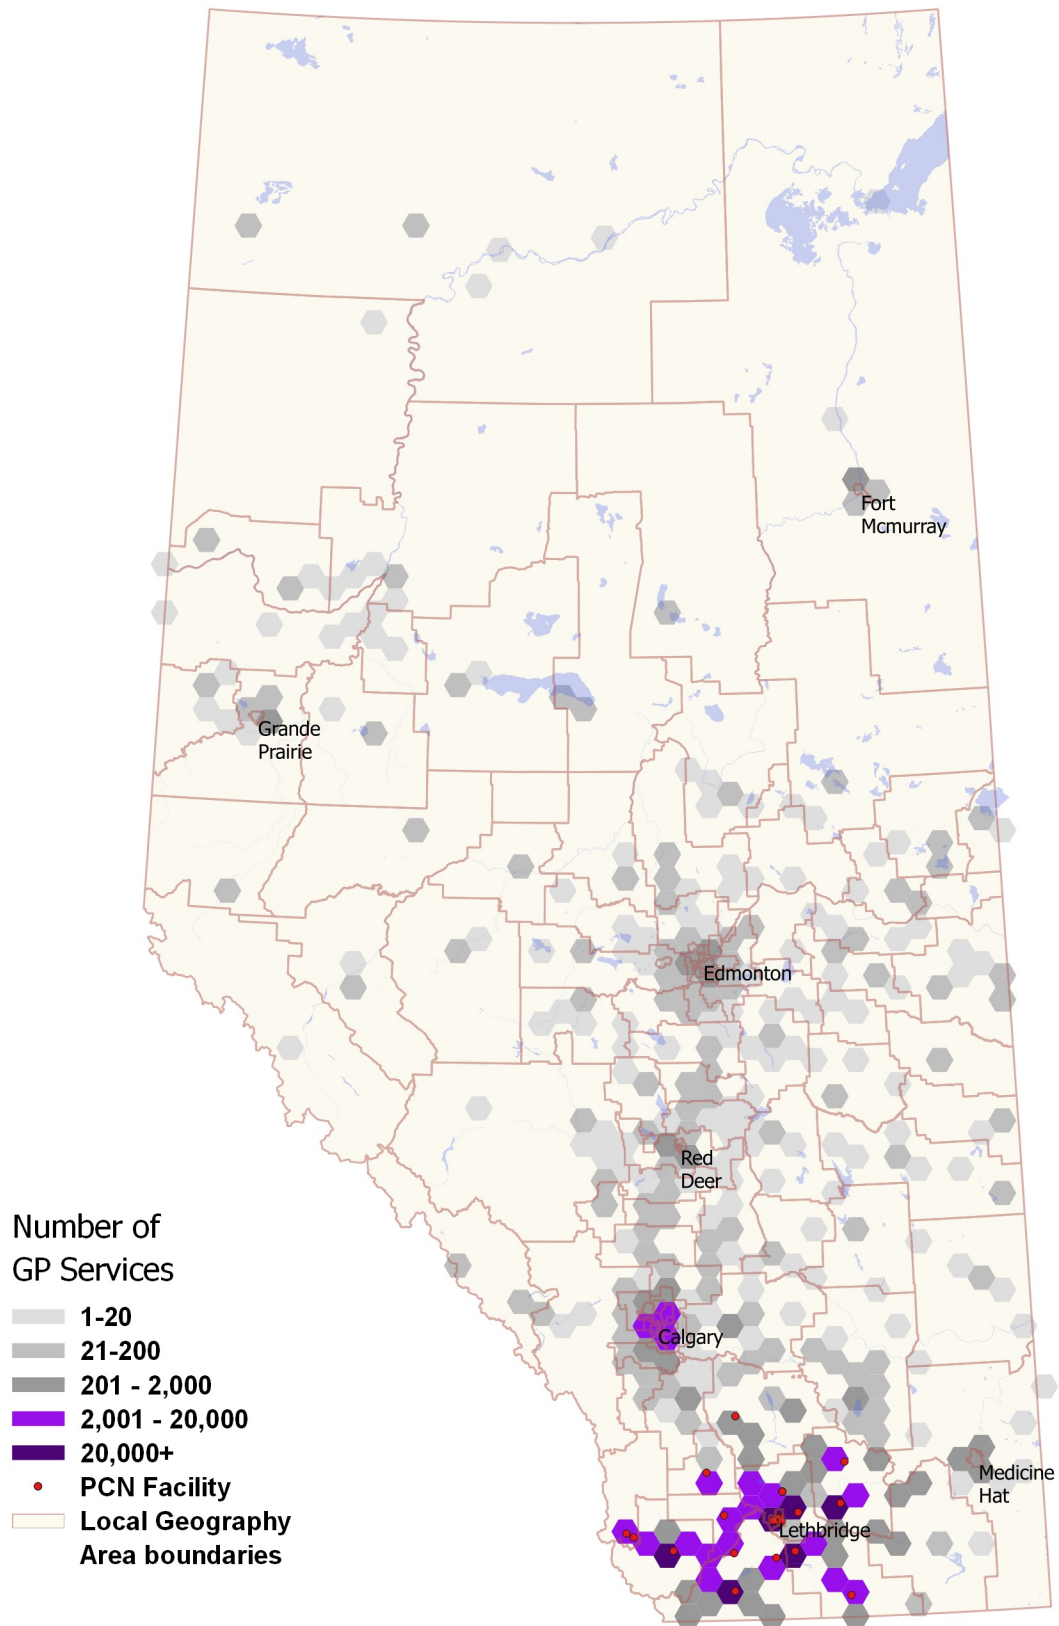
Fort Mcmurray

Grande Prairie

Edmonton

Red Deer

Calgary

Medicine Hat

Lethbridge

Number of GP Services

1-20

21-200

201 - 2,000

2,001 - 20,000

20,000+

PCN Facility

Local Geography Area boundaries